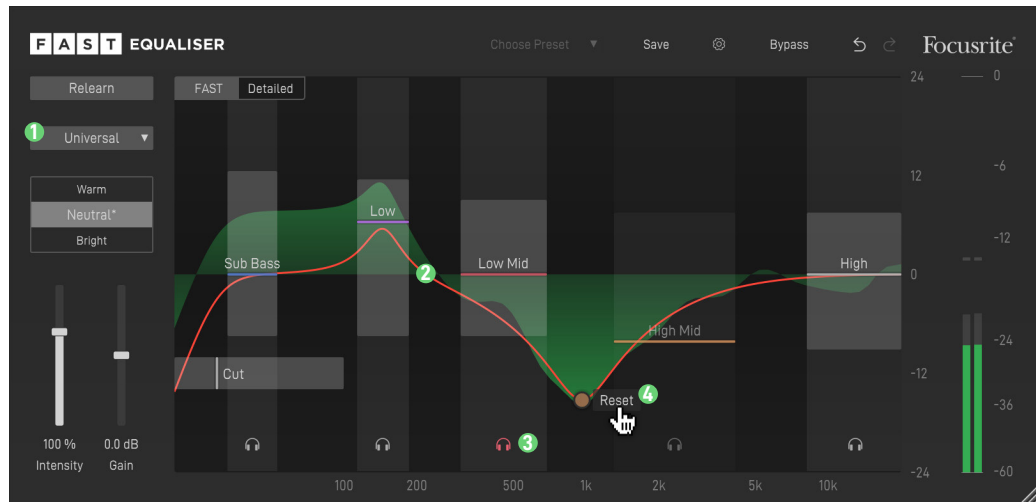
F A S T EQUALISER

Choose Preset ▼

Save

Bypass

Focusrite

Relearn

FAST

Detailed

1

Universal ▼

Warm

Neutral*

Bright

Sub Bass

Low

2

Low Mid

High Mid

High

Cut

Reset

4

3

100 %

Intensity

0.0 dB

Gain

100

200

500

1k

2k

5k

10k

24

12

0

-12

-24

0

-6

-12

-24

-36

-60